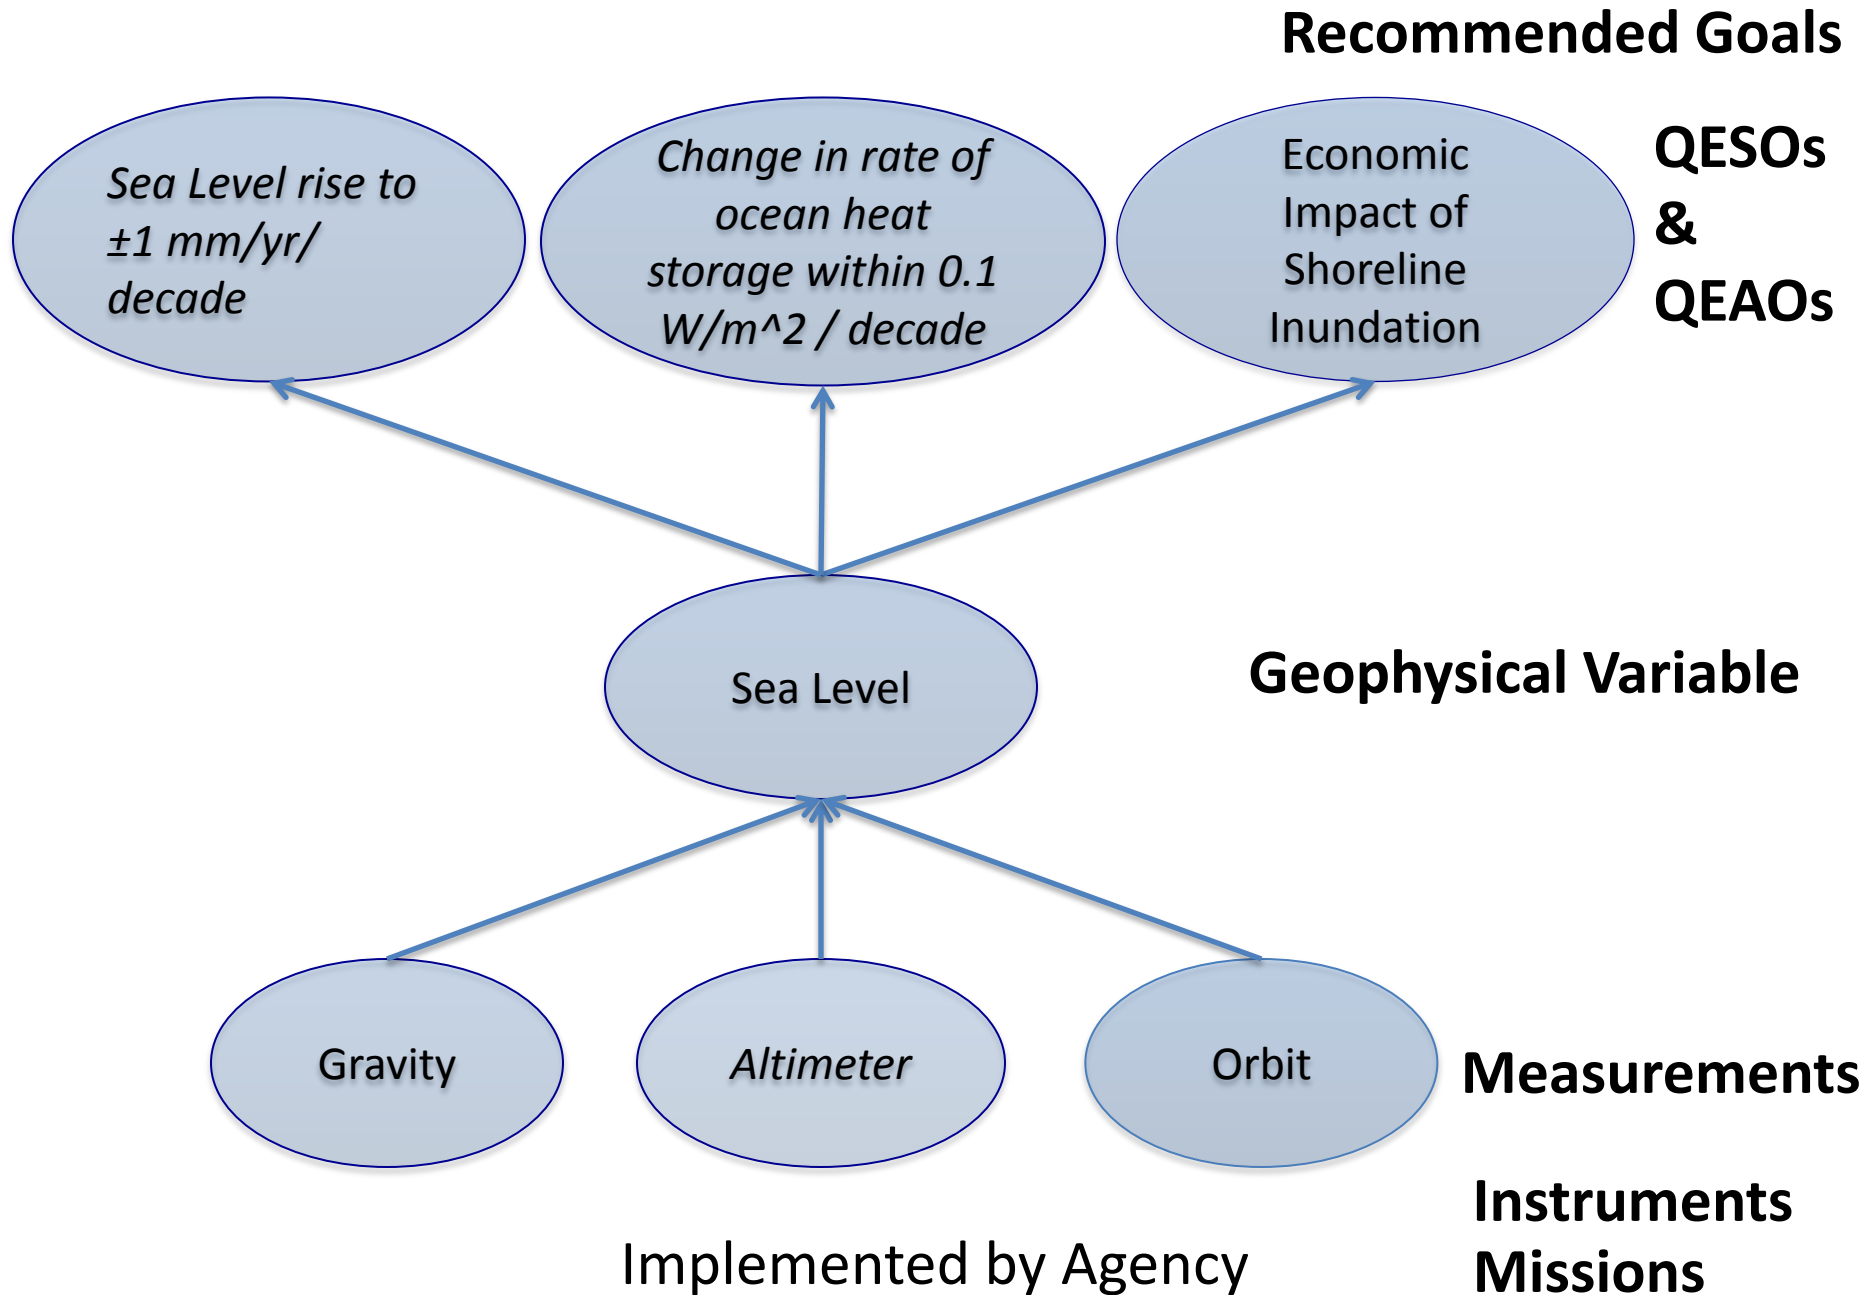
Recommended Goals

Sea Level rise to ±1 mm/yr/ decade

Change in rate of ocean heat storage within 0.1 W/m^2 / decade

Economic Impact of Shoreline Inundation

QESOs & QEAOs

Sea Level

Geophysical Variable

Gravity

Altimeter

Orbit

Measurements

Instruments Missions

Implemented by Agency